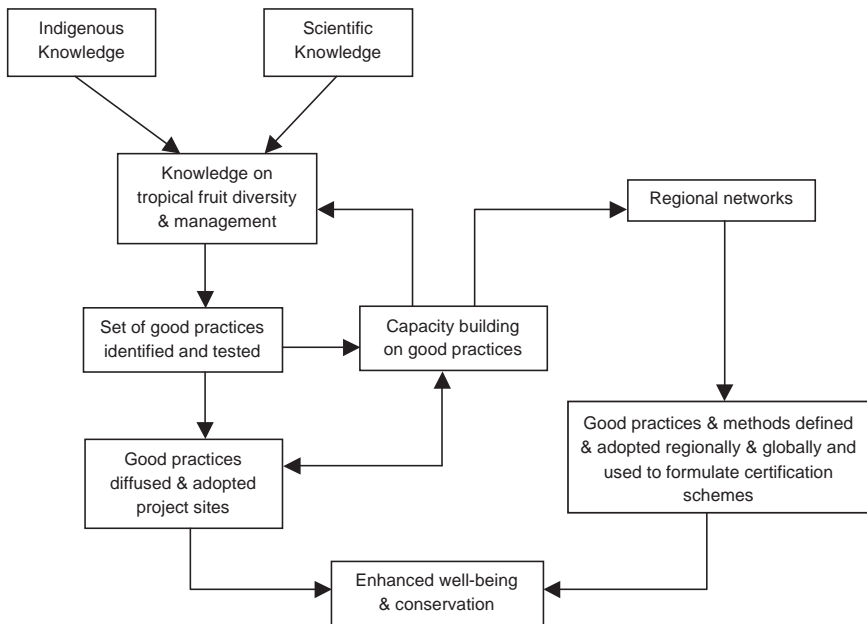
Indigenous Knowledge

Scientific Knowledge

Knowledge on tropical fruit diversity & management

Regional networks

Set of good practices identified and tested

Capacity building on good practices

Good practices & methods defined & adopted regionally & globally and used to formulate certification schemes

Good practices diffused & adopted project sites

Enhanced well-being & conservation